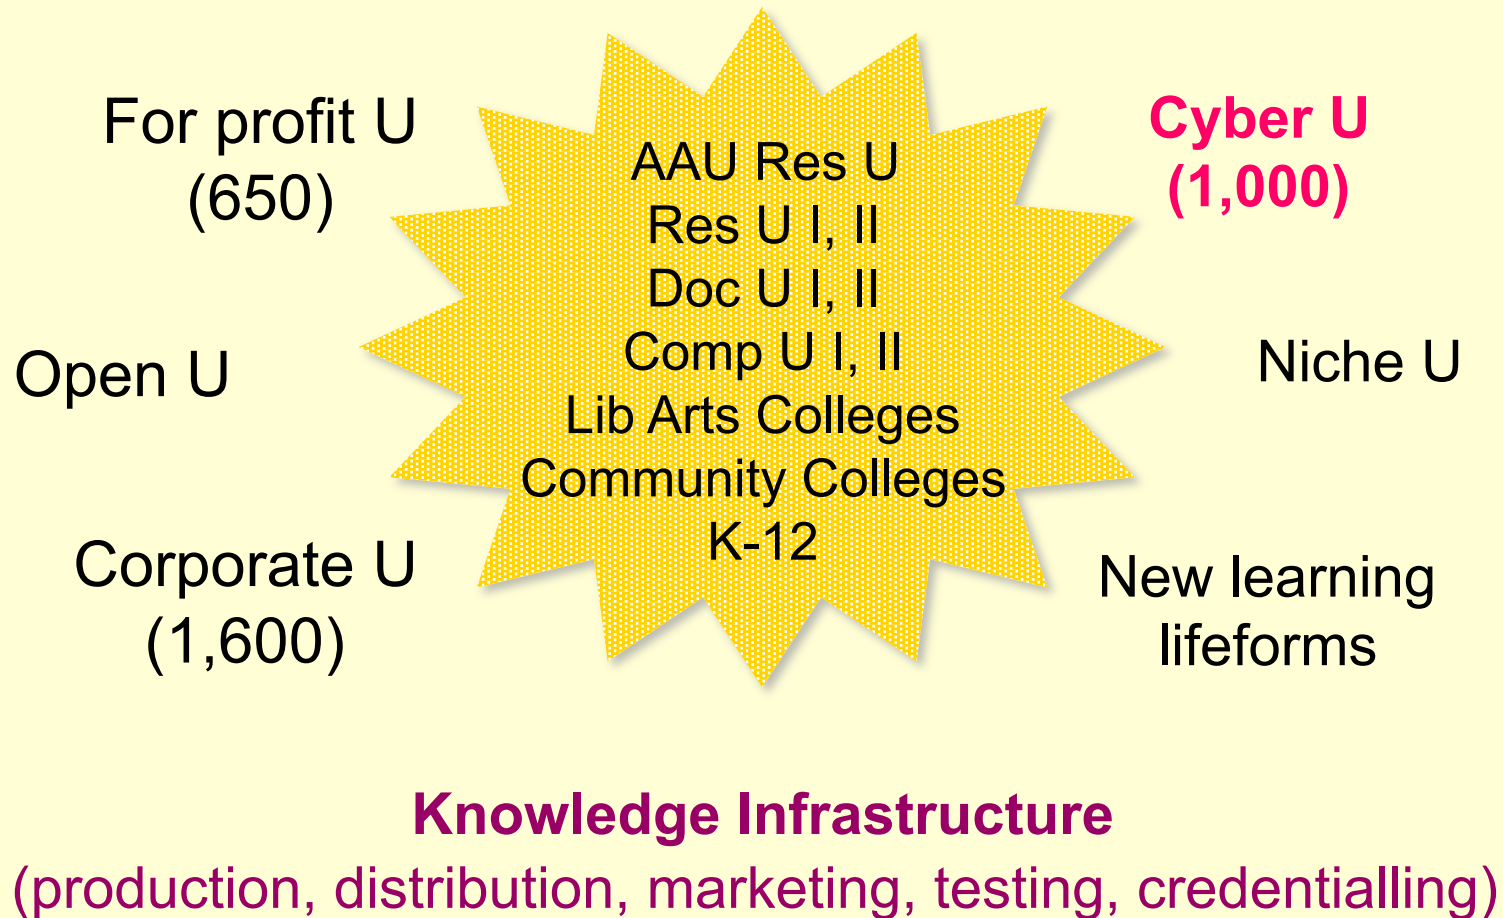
For profit U
(650)

AAU Res U
Res U I, II
Doc U I, II
Comp U I, II
Lib Arts Colleges
Community Colleges
K-12

Cyber U
(1,000)

Open U

Niche U

Corporate U
(1,600)

New learning lifeforms

Knowledge Infrastructure
(production, distribution, marketing, testing, credentialling)